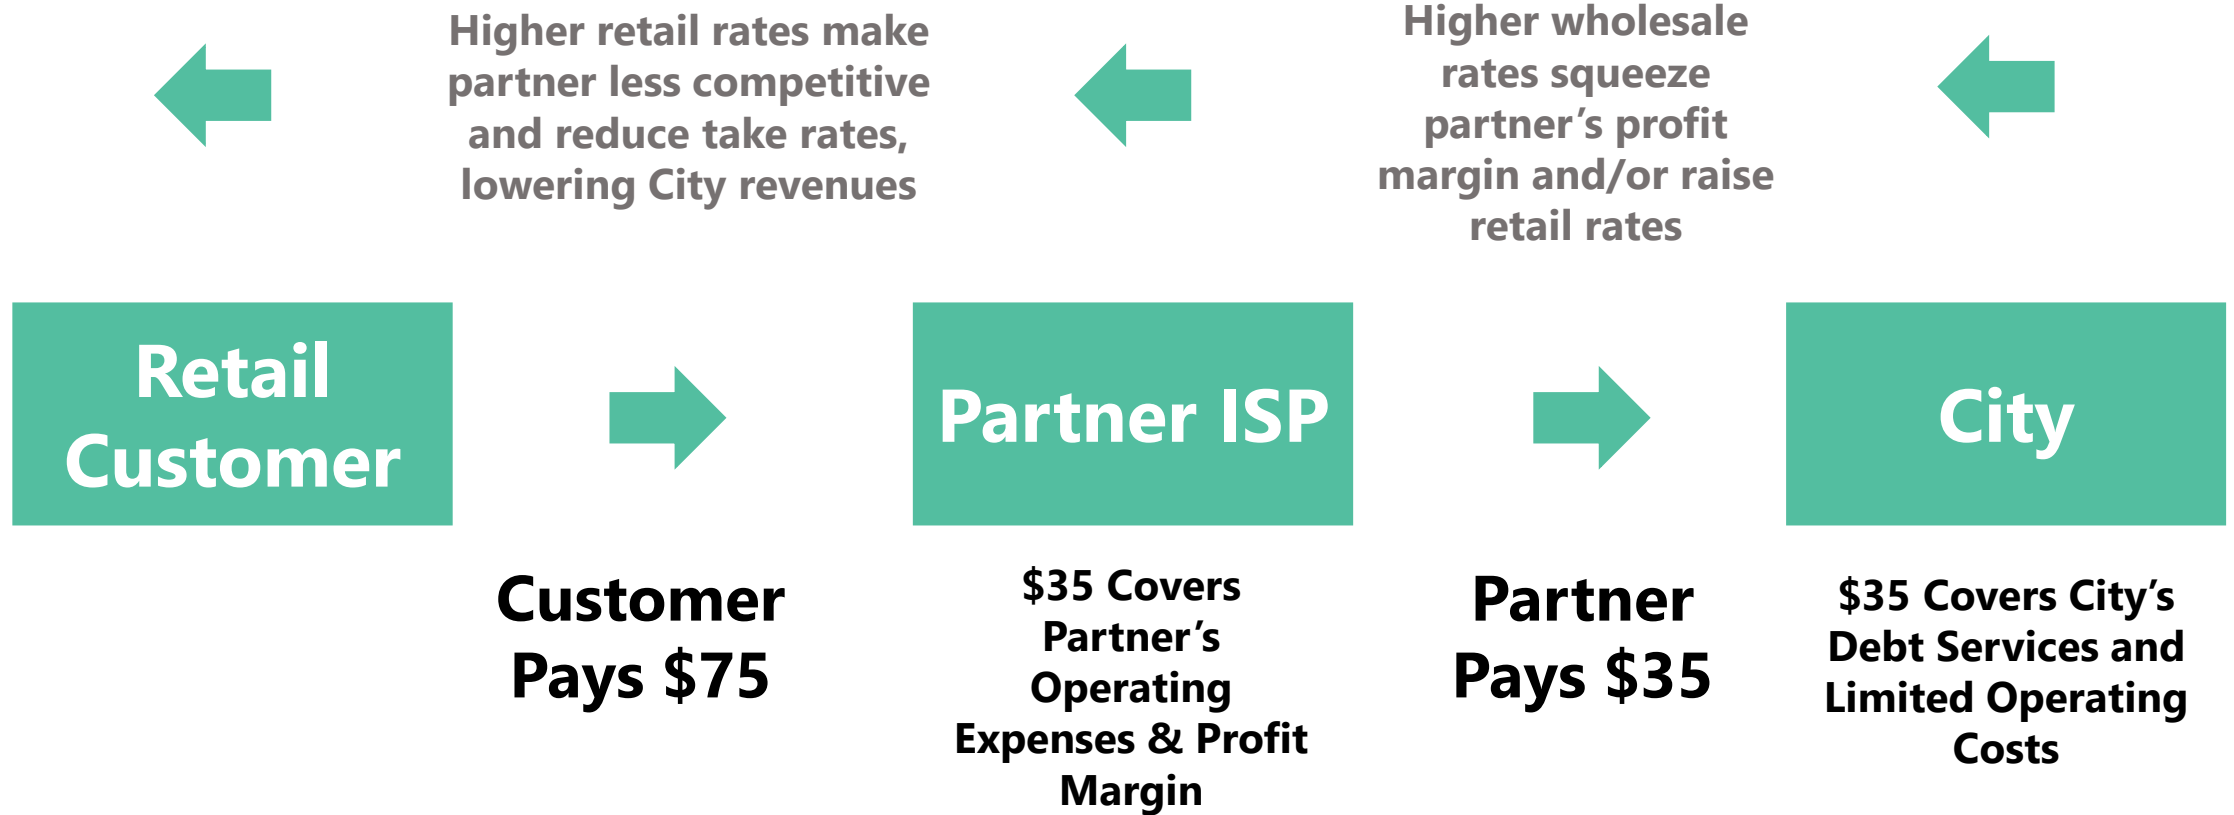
Higher retail rates make partner less competitive and reduce take rates, lowering City revenues

Higher wholesale rates squeeze partner's profit margin and/or raise retail rates

Retail Customer

Partner ISP

City

Customer Pays $75

$35 Covers Partner's Operating Expenses & Profit Margin

Partner Pays $35

$35 Covers City's Debt Services and Limited Operating Costs